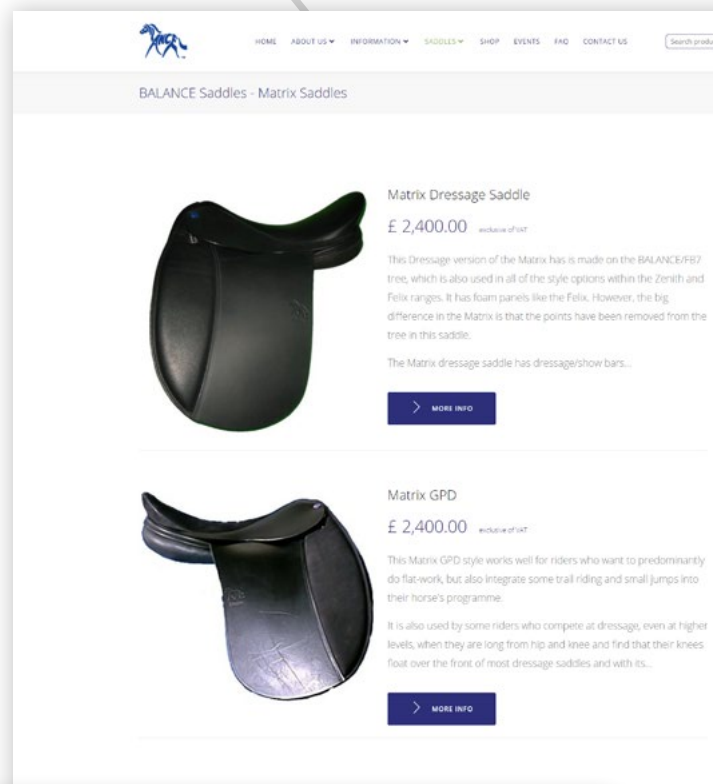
HOME ABOUT US ▾ INFORMATION ▾ SADDLES ▾ SHOP EVENTS FAQ CONTACT US Search produ

BALANCE Saddles - Matrix Saddles

Matrix Dressage Saddle

£ 2,400.00 exclusive of VAT

This Dressage version of the Matrix has is made on the BALANCE/FB7 tree, which is also used in all of the style options within the Zenith and Felix ranges. It has foam panels like the Felix. However, the big difference in the Matrix is that the points have been removed from the tree in this saddle.

The Matrix dressage saddle has dressage/show bars...

MORE INFO

Matrix GPD

£ 2,400.00 exclusive of VAT

This Matrix GPD style works well for riders who want to predominantly do flat-work, but also integrate some trail riding and small jumps into their horse's programme.

It is also used by some riders who compete at dressage, even at higher levels, when they are long from hip and knee and find that their knees float over the front of most dressage saddles and with its...

MORE INFO